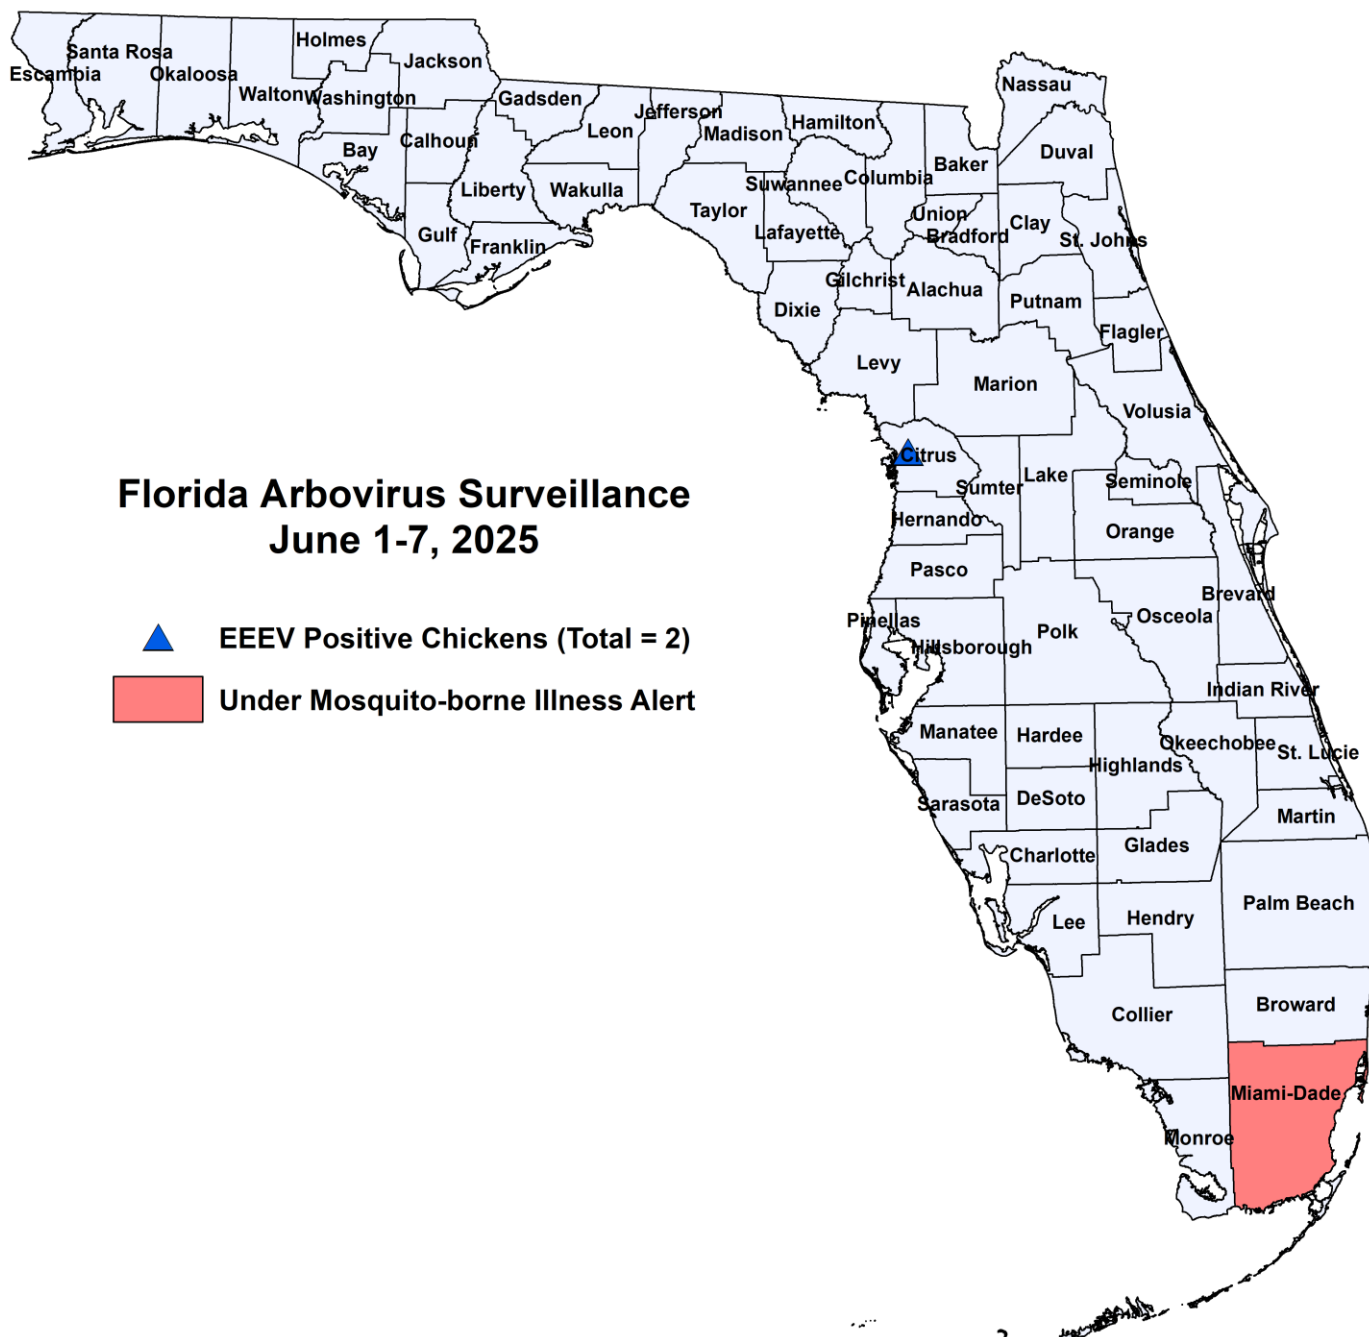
Florida Arbovirus Surveillance
June 1-7, 2025

EEEV Positive Chickens (Total = 2)

Under Mosquito-borne Illness Alert

Escambia
Santa Rosa
Okaloosa
Holmes
Jackson
Walton
Washington
Bay
Calhoun
Gadsden
Leon
Jefferson
Madison
Hamilton
Liberty
Wakulla
Gulf
Franklin
Taylor
Suwannee
Columbia
Baker
Nassau
Duval
Union
Bradford
Clay
St. Johns
Lafayette
Gilchrist
Alachua
Dixie
Putnam
Flagler
Levy
Marion
Volusia
Citrus
Lake
Sumter
Seminole
Hernando
Orange
Pasco
Brevard
Osceola
Pinellas
Hillsborough
Polk
Indian River
Manatee
Hardee
Okeechobee
St. Lucie
Highlands
Sarasota
DeSoto
Martin
Charlotte
Glades
Palm Beach
Lee
Hendry
Collier
Broward
Miami-Dade
Monroe